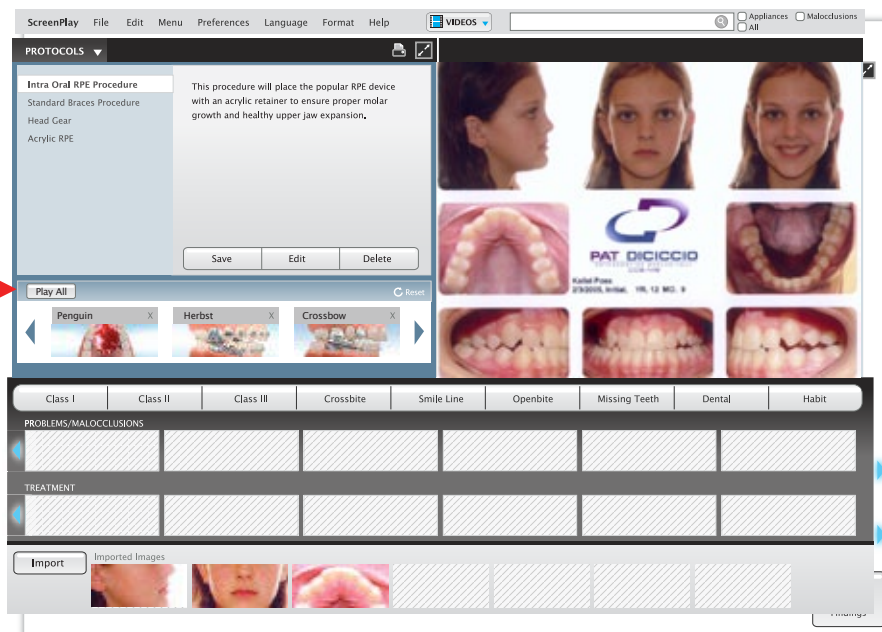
ScreenPlay File Edit Menu Preferences Language Format Help

VIDEOS

Appliances Malocclusions All

PROTOCOLS

Intra Oral RPE Procedure
Standard Braces Procedure
Head Gear
Acrylic RPE

This procedure will place the popular RPE device with an acrylic retainer to ensure proper molar growth and healthy upper jaw expansion.

Save Edit Delete

Play All

Reset

Penguin X
Herbst X
Crossbow X

PAT DICICCIO

Class I | Class II | Class III | Crossbite | Smile Line | Openbite | Missing Teeth | Dental | Habit

PROBLEMS/MALOCCLUSIONS

TREATMENT

Import

Imported Images

Findings